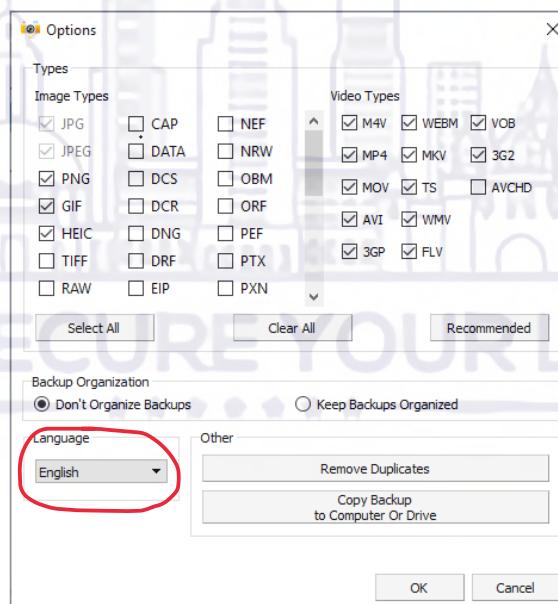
Options

Types

Image Types

JPG
JPEG
PNG
GIF
HEIC
TIFF
RAW

CAP
DATA
DCS
DCR
DNG
DRF
EIP

NEF
NRW
OBM
ORF
PEF
PTX
PXN

Video Types

M4V
MP4
MOV
AVI
3GP

WEBM
MKV
TS
WMV
FLV

VOB
3G2
AVCHD

Select All

Clear All

Recommended

Backup Organization

Don't Organize Backups

Keep Backups Organized

Language

English

Other

Remove Duplicates

Copy Backup to Computer Or Drive

OK

Cancel